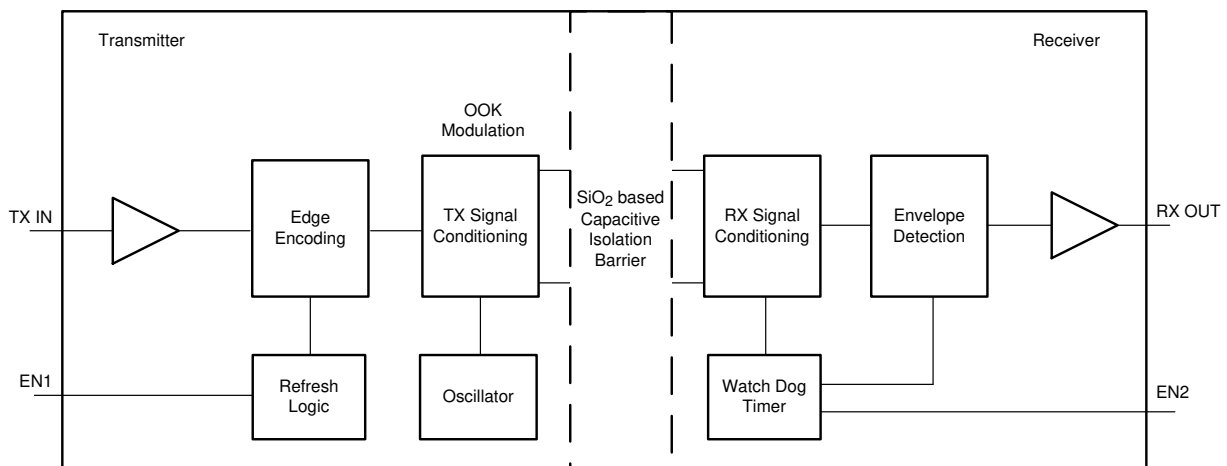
Transmitter

Receiver

OOK Modulation

TX IN

Edge Encoding

TX Signal Conditioning

$SiO_2$ based Capacitive Isolation Barrier

RX Signal Conditioning

Envelope Detection

RX OUT

EN1

Refresh Logic

Oscillator

Watch Dog Timer

EN2